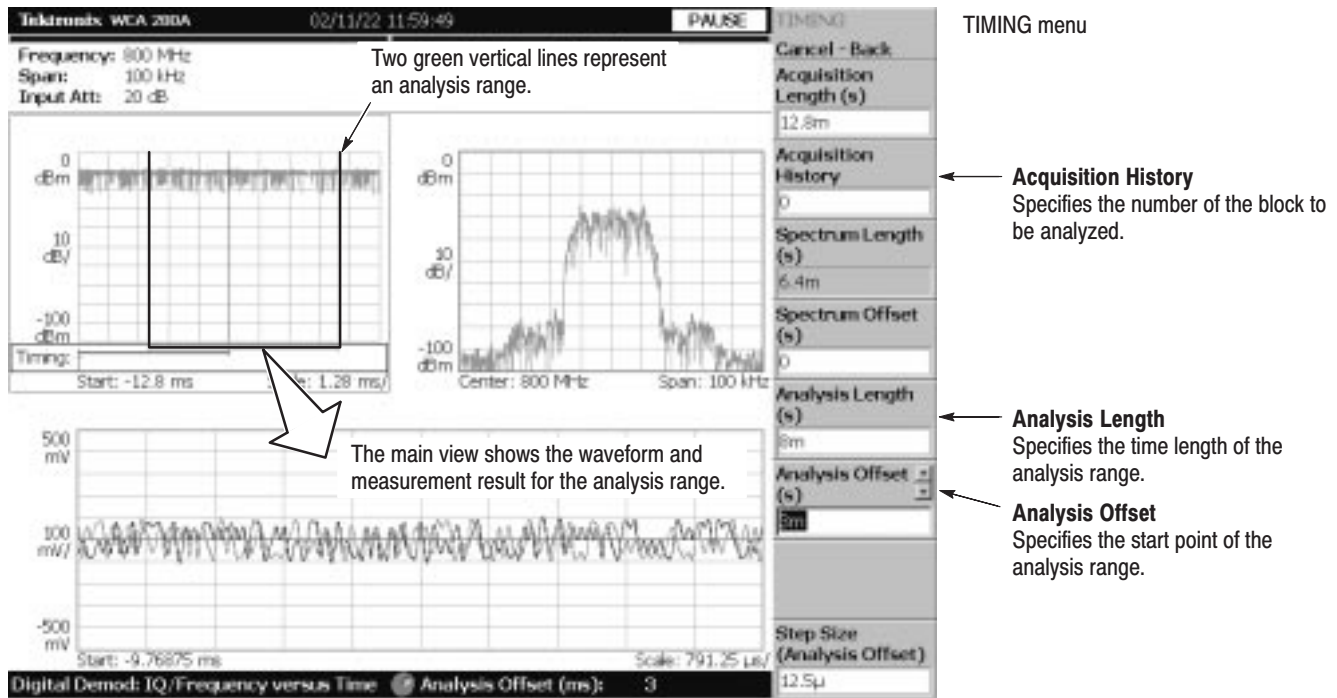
Tektronix WCA 280A 02/11/22 11:59:49 PAUSE

Frequency: 800 MHz
Span: 100 kHz
Input Att: 20 dB

Two green vertical lines represent an analysis range.

0 dBm
10 dB/
-100 dBm
Timing:
Start: -12.8 ms Scale: 1.28 ms/

0 dBm
10 dB/
-100 dBm
Center: 800 MHz Span: 100 kHz

500 mV
100 mV/
-500 mV
Start: -9.76875 ms Scale: 791.25 µs/

The main view shows the waveform and measurement result for the analysis range.

Digital Demod: IQ/Frequency versus Time Analysis Offset (ms): 3

TIMING
Cancel - Back
Acquisition Length (s)
12.8m
Acquisition History
0
Spectrum Length (s)
6.4m
Spectrum Offset (s)
0
Analysis Length (s)
8m
Analysis Offset (s)
3m
Step Size (Analysis Offset)
12.5µ

TIMING menu

Acquisition History
Specifies the number of the block to be analyzed.

Analysis Length
Specifies the time length of the analysis range.

Analysis Offset
Specifies the start point of the analysis range.